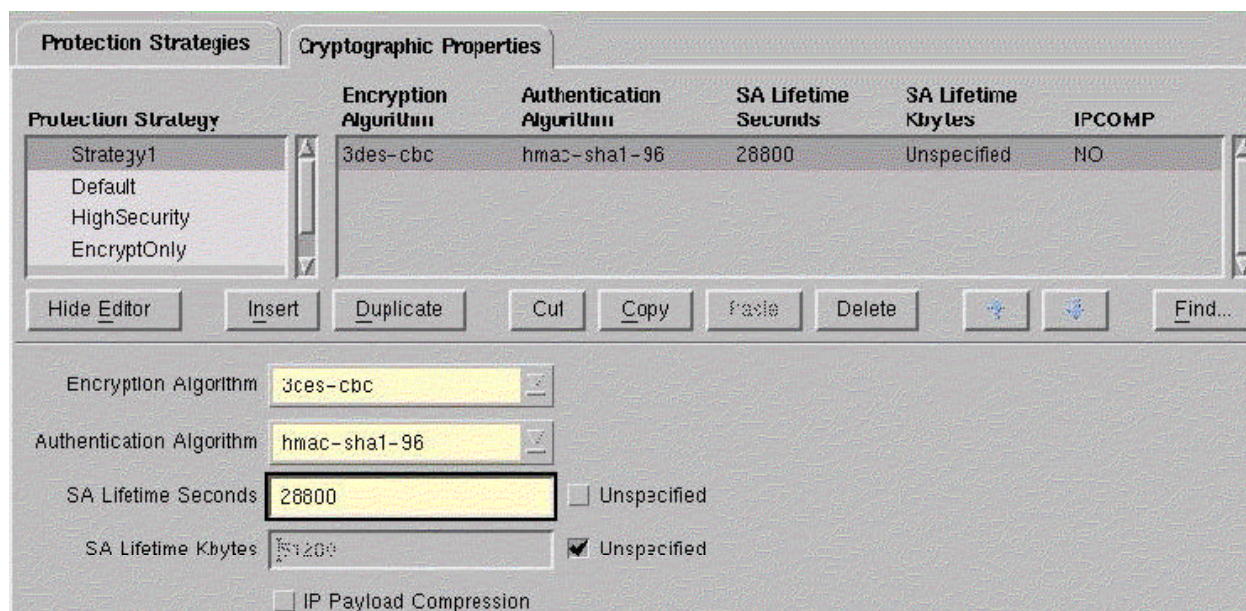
Protection Strategies | Cryptographic Properties

| Protection Strategy |
|---|
| Strategy1 |
| Default |
| HighSecurity |
| EncryptOnly |

| Encryption Algorithm | Authentication Algorithm | SA Lifetime Seconds | SA Lifetime Kbytes | IPCOMP |
|---|---|---|---|---|
| 3des-cbc | hmac-sha1-96 | 28800 | Unspecified | NO |

Hide Editor | Insert | Duplicate | Cut | Copy | Paste | Delete | Find...

Encryption Algorithm 3des-cbc

Authentication Algorithm hmac-sha1-96

SA Lifetime Seconds 28800 Unspecified

SA Lifetime Kbytes 51200 Unspecified

IP Payload Compression